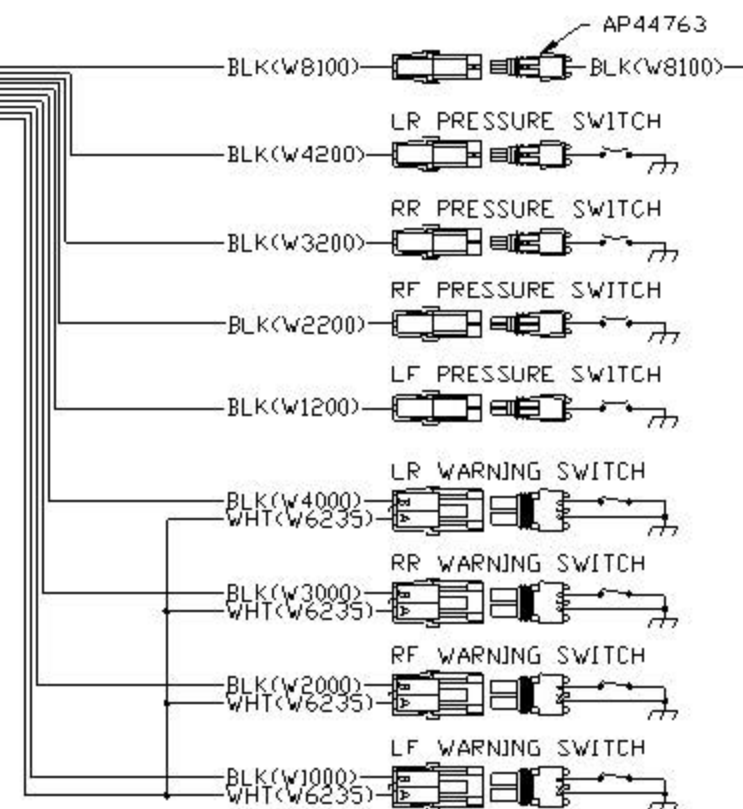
AP44763

BLK(W8100)

BLK(W8100)

LR PRESSURE SWITCH

BLK(W4200)

RR PRESSURE SWITCH

BLK(W3200)

RF PRESSURE SWITCH

BLK(W2200)

LF PRESSURE SWITCH

BLK(W1200)

LR WARNING SWITCH

BLK(W4000)
WHT(W6235)

RR WARNING SWITCH

BLK(W3000)
WHT(W6235)

RF WARNING SWITCH

BLK(W2000)
WHT(W6235)

LF WARNING SWITCH

BLK(W1000)
WHT(W6235)